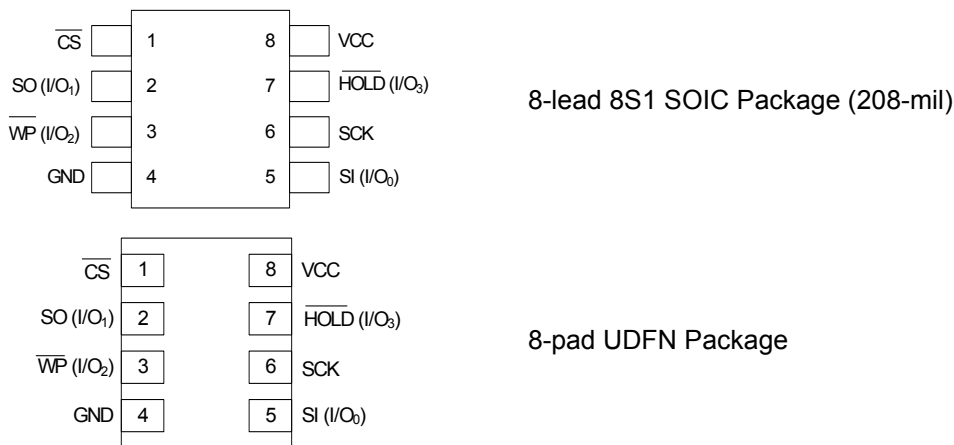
$\overline{CS}$ 1
SO (I/O$_1$) 2
$\overline{WP}$ (I/O$_2$) 3
GND 4
8 VCC
7 $\overline{HOLD}$ (I/O$_3$)
6 SCK
5 SI (I/O$_0$)

8-lead 8S1 SOIC Package (208-mil)

$\overline{CS}$ 1
SO (I/O$_1$) 2
$\overline{WP}$ (I/O$_2$) 3
GND 4
8 VCC
7 $\overline{HOLD}$ (I/O$_3$)
6 SCK
5 SI (I/O$_0$)

8-pad UDFN Package